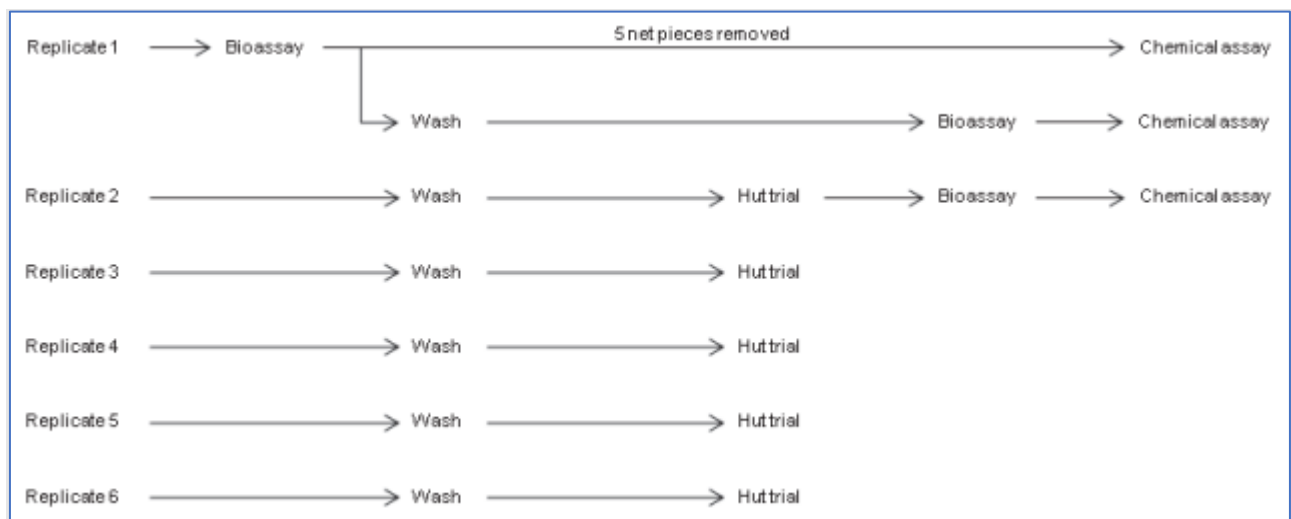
Replicate 1 → Bioassay → 5 net pieces removed → Chemical assay

Wash → Bioassay → Chemical assay

Replicate 2 → Wash → Hut trial → Bioassay → Chemical assay

Replicate 3 → Wash → Hut trial

Replicate 4 → Wash → Hut trial

Replicate 5 → Wash → Hut trial

Replicate 6 → Wash → Hut trial